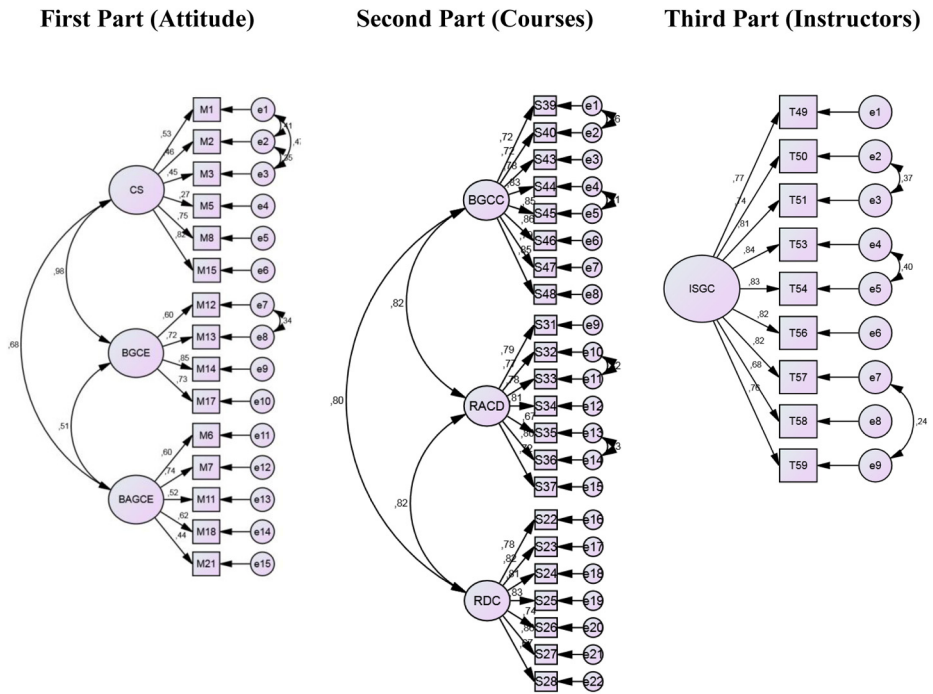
First Part (Attitude)

Second Part (Courses)

Third Part (Instructors)

CS
M1
M2
M3
M5
M8
M15
e1
e2
e3
e4
e5
e6
,53
,46
,45
,27
,75
,85
,11
,47
,25
,98
,68
BGCE
M12
M13
M14
M17
e7
e8
e9
e10
,60
,72
,85
,73
,34
,51
BAGCE
M6
M7
M11
M18
M21
e11
e12
e13
e14
e15
,60
,74
,52
,62
,44

BGCC
S39
S40
S43
S44
S45
S46
S47
S48
e1
e2
e3
e4
e5
e6
e7
e8
,72
,72
,78
,83
,85
,86
,86
,85
,16
,11
,82
,80
RACD
S31
S32
S33
S34
S35
S36
S37
e9
e10
e11
e12
e13
e14
e15
,79
,77
,78
,81
,67
,86
,86
,12
,13
,82
RDC
S22
S23
S24
S25
S26
S27
S28
e16
e17
e18
e19
e20
e21
e22
,78
,82
,81
,83
,74
,86
,87

ISGC
T49
T50
T51
T53
T54
T56
T57
T58
T59
e1
e2
e3
e4
e5
e6
e7
e8
e9
,77
,74
,81
,84
,83
,82
,82
,68
,76
,37
,40
,24